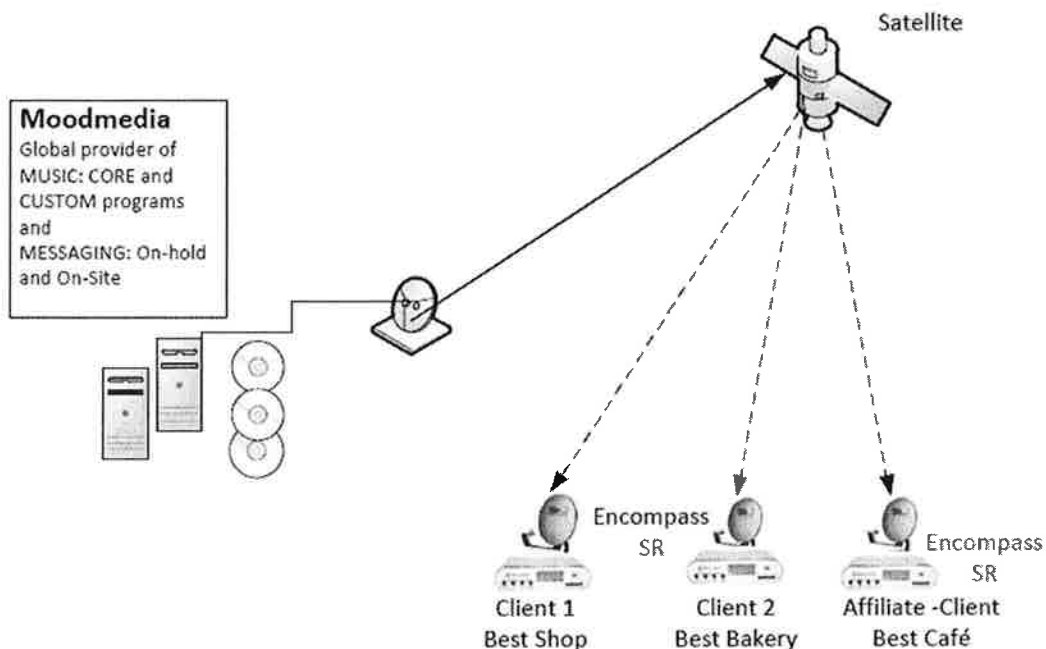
Satellite

Moodmedia
Global provider of MUSIC: CORE and CUSTOM programs and MESSAGING: On-hold and On-Site

Encompass SR

Encompass SR

Client 1
Best Shop

Client 2
Best Bakery

Affiliate -Client
Best Café